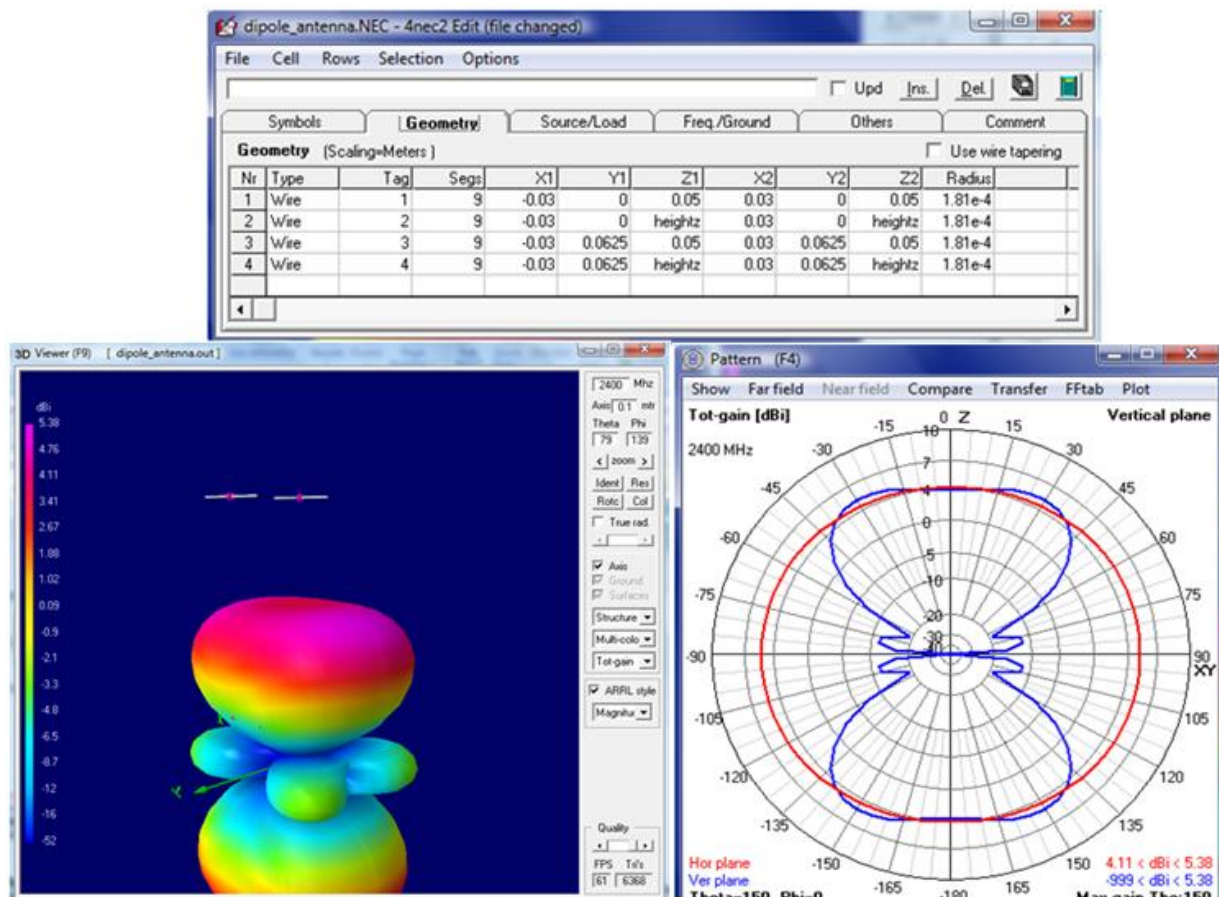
dipole_antenna.NEC - 4nec2 Edit (file changed)

File Cell Rows Selection Options

Upd Ins. Del

Symbols | Geometry | Source/Load | Freq./Ground | Others | Comment

Geometry (Scaling=Meters) Use wire tapering

| Nr | Type | Tag | Segs | X1 | Y1 | Z1 | X2 | Y2 | Z2 | Radius |
|---|---|---|---|---|---|---|---|---|---|---|
| 1 | Wire | 1 | 9 | -0.03 | 0 | 0.05 | 0.03 | 0 | 0.05 | 1.81e-4 |
| 2 | Wire | 2 | 9 | -0.03 | 0 | heightz | 0.03 | 0 | heightz | 1.81e-4 |
| 3 | Wire | 3 | 9 | -0.03 | 0.0625 | 0.05 | 0.03 | 0.0625 | 0.05 | 1.81e-4 |
| 4 | Wire | 4 | 9 | -0.03 | 0.0625 | heightz | 0.03 | 0.0625 | heightz | 1.81e-4 |

3D Viewer (F9) [ dipole_antenna.out ]

dBi
5.38
4.76
4.11
3.41
2.67
1.88
1.02
0.09
-0.9
-2.1
-3.3
-4.8
-6.5
-8.7
-12
-16
-52

2400 Mhz
Axis 0.1 mtr
Theta Phi
79 139
< zoom >
Ident Res
Rotc Col
True rad.
Axis
Ground
Surfaces
Structure
Multi-colo
Tot-gain
ARRL style
Magnitu
Quality
FPS Tri's
61 6368

Pattern (F4)

Show Far field Near field Compare Transfer FFtab Plot

Tot-gain [dBi]
2400 MHz
Vertical plane

0 Z
-15 15 -30 30 -45 45 -60 60 -75 75 -90 90 XY -105 105 -120 120 -135 135 -150 150 -165 165 -180
10 7 4 0 -5 -10 -20 -30

Hor plane
Ver plane
4.11 < dBi < 5.38
-999 < dBi < 5.38
Theta=150 Phi=0
Max gain Th=150